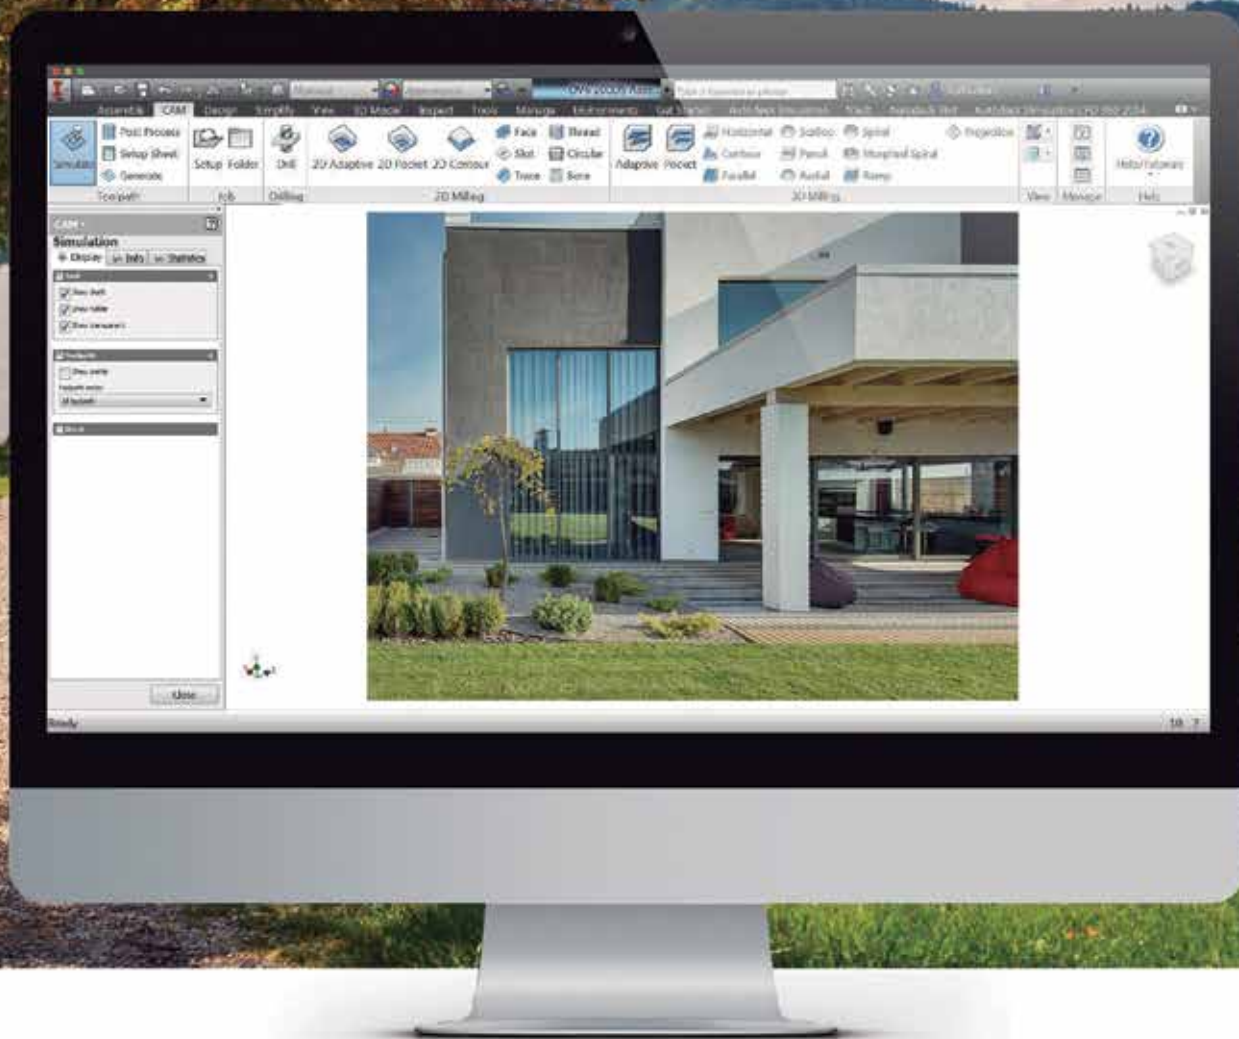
Assemble CAM Design Simplify View 3D Model Inspect Tools Manage Environments Get Started Autodesk Vault Autodesk Simulation CFD 2014

Simulate Post Process Setup Sheet Generate Setup Folder Drill 2D Adaptive 2D Pocket 2D Contour Face Slot Trace Thread Circular Bore Adaptive Pocket Horizontal Contour Parallel Scallop Pencil Radial Spiral Morphed Spiral Ramp Projection Help/Tutorials

Toolpath Job Drilling 2D Milling 3D Milling View Manage Help

CAM
Simulation
Display Info Statistics

Show shaft
Show holder
Show transparent

Show points

Close

Ready